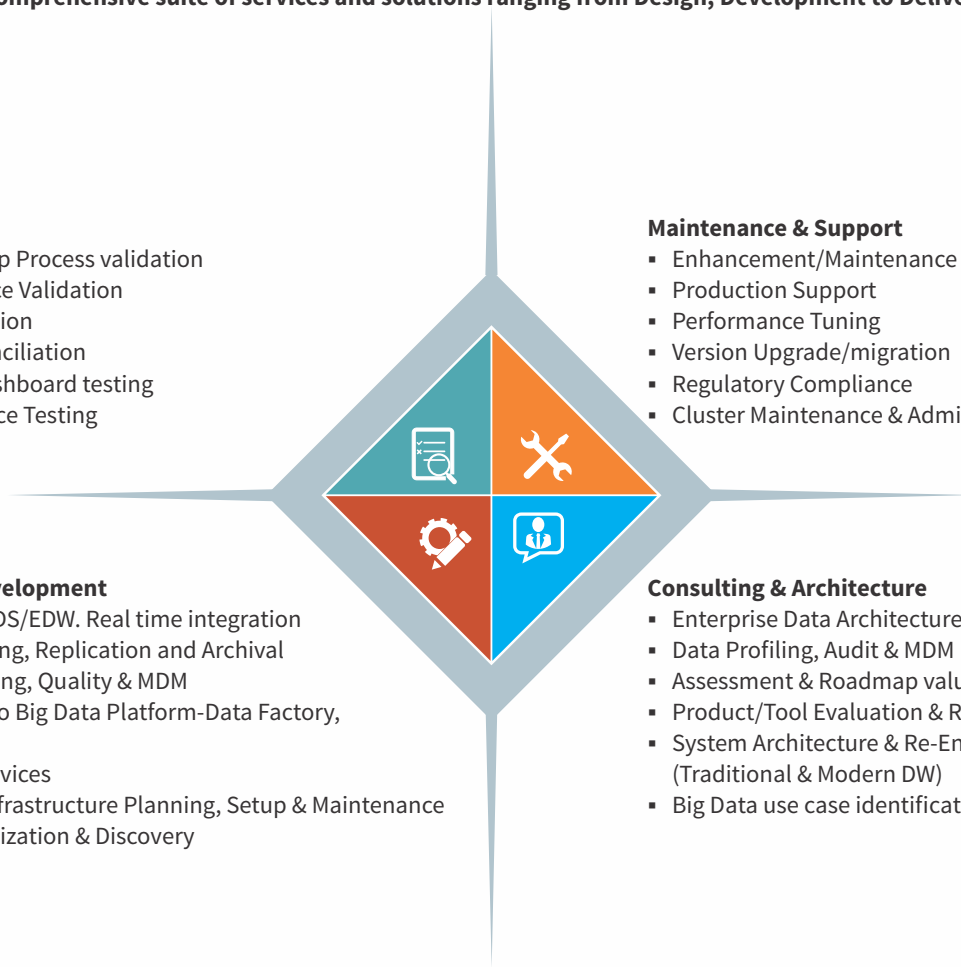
omprehensive suite of services and solutions ranging from Design, Development to Delive

p Process validation
e Validation
ion
nciliation
shboard testing
ce Testing

Maintenance & Support
▪ Enhancement/Maintenance
▪ Production Support
▪ Performance Tuning
▪ Version Upgrade/migration
▪ Regulatory Compliance
▪ Cluster Maintenance & Admi

velopment
DS/EDW. Real time integration
ing, Replication and Archival
ing, Quality & MDM
o Big Data Platform-Data Factory,

vices
frastructure Planning, Setup & Maintenance
ization & Discovery

Consulting & Architecture
▪ Enterprise Data Architecture
▪ Data Profiling, Audit & MDM
▪ Assessment & Roadmap valu
▪ Product/Tool Evaluation & R
▪ System Architecture & Re-En (Traditional & Modern DW)
▪ Big Data use case identificat